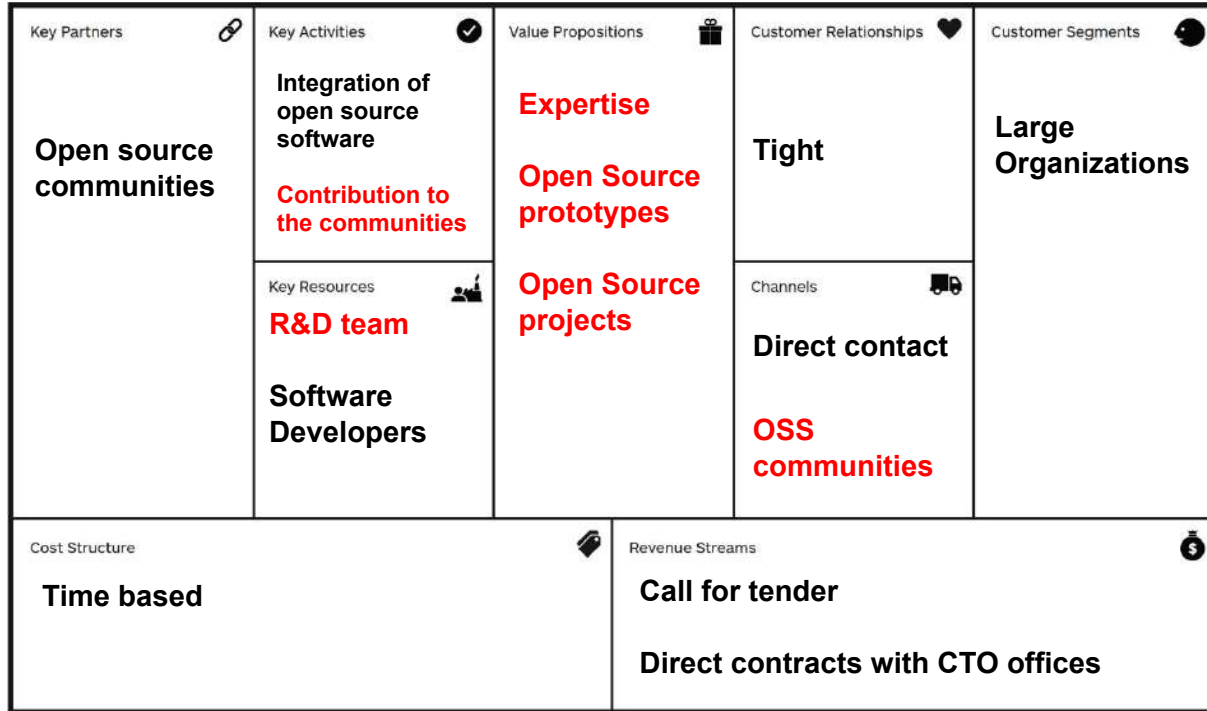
Key Partners

Open source communities

Key Activities

Integration of open source software

Contribution to the communities

Key Resources

R&D team

Software Developers

Value Propositions

Expertise

Open Source prototypes

Open Source projects

Customer Relationships

Tight

Channels

Direct contact

OSS communities

Customer Segments

Large Organizations

Cost Structure

Time based

Revenue Streams

Call for tender

Direct contracts with CTO offices